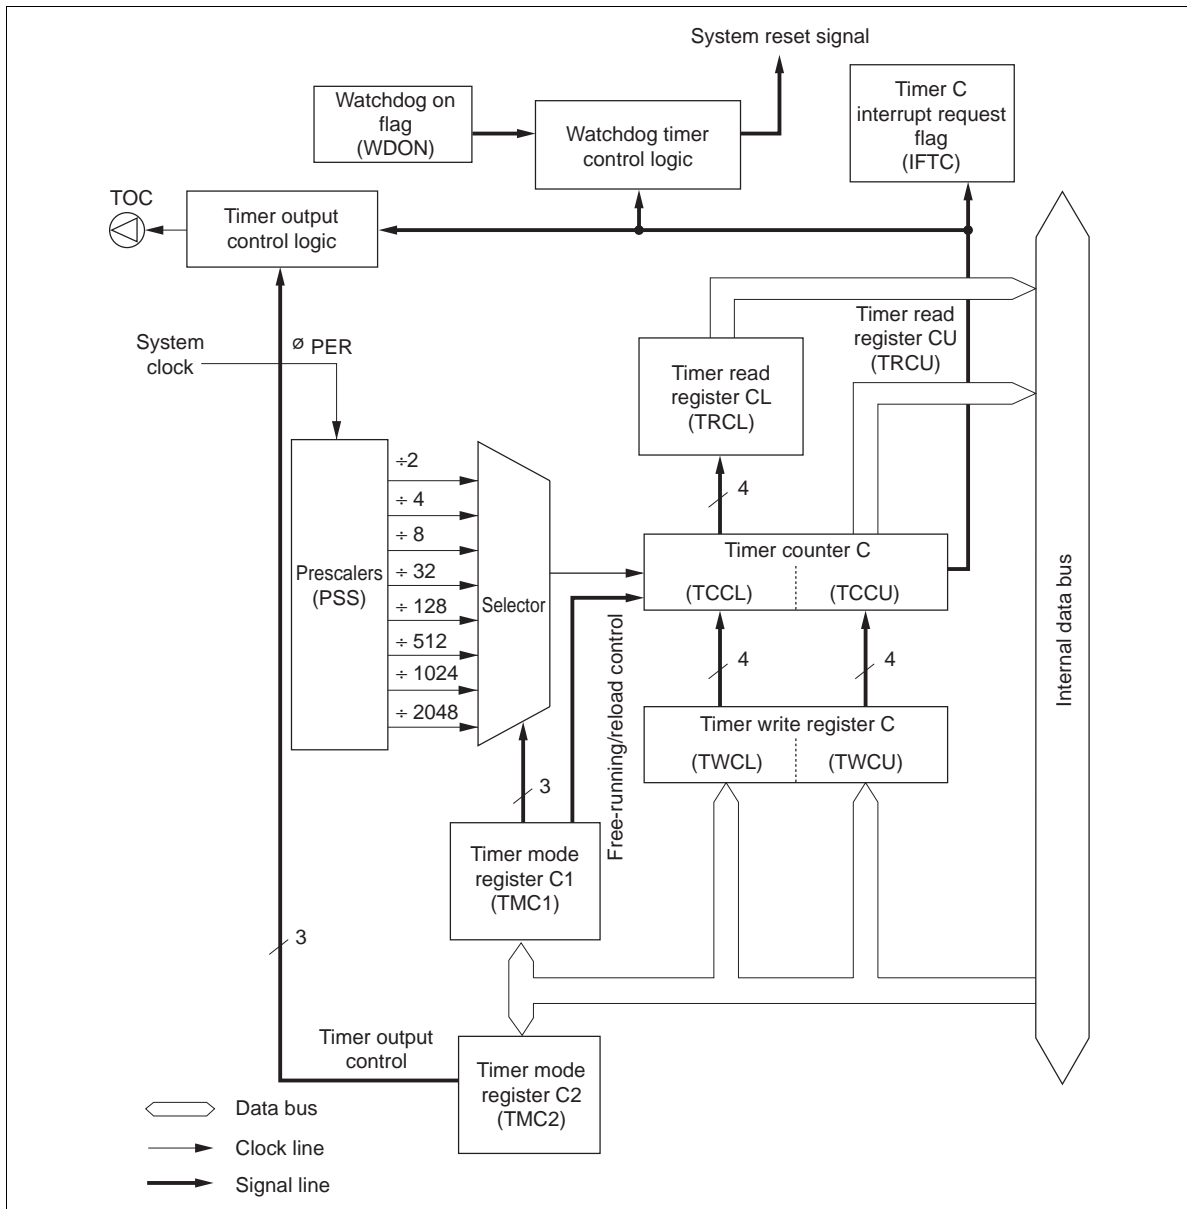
System reset signal

Watchdog on flag (WDON)

Watchdog timer control logic

Timer C interrupt request flag (IFTC)

TOC

Timer output control logic

Timer read register CU (TRCU)

System clock

ø PER

Timer read register CL (TRCL)

Prescalers (PSS)

÷2
÷ 4
÷ 8
÷ 32
÷ 128
÷ 512
÷ 1024
÷ 2048

Selector

4

Timer counter C

(TCCL)
(TCCU)

Free-running/reload control

4
4

Timer write register C

(TWCL)
(TWCU)

Internal data bus

3

Timer mode register C1 (TMC1)

3

Timer output control

Timer mode register C2 (TMC2)

Data bus

Clock line

Signal line